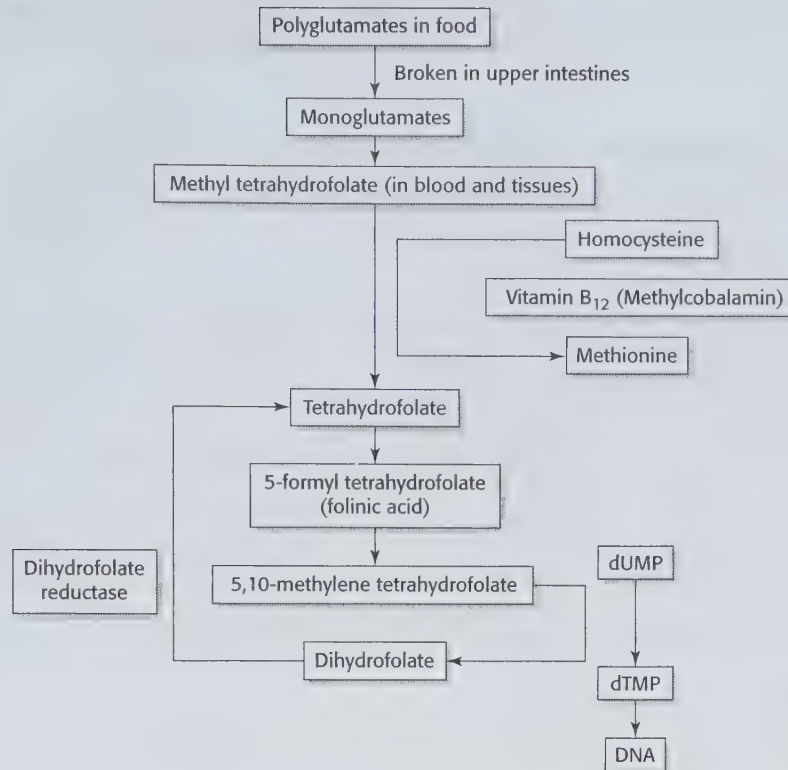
Polyglutamates in food

Broken in upper intestines

Monoglutamates

Methyl tetrahydrofolate (in blood and tissues)

Homocysteine

Vitamin $B_{12}$ (Methylcobalamin)

Methionine

Tetrahydrofolate

5-formyl tetrahydrofolate (folinic acid)

Dihydrofolate reductase

5,10-methylene tetrahydrofolate

dUMP

Dihydrofolate

dTMP

DNA